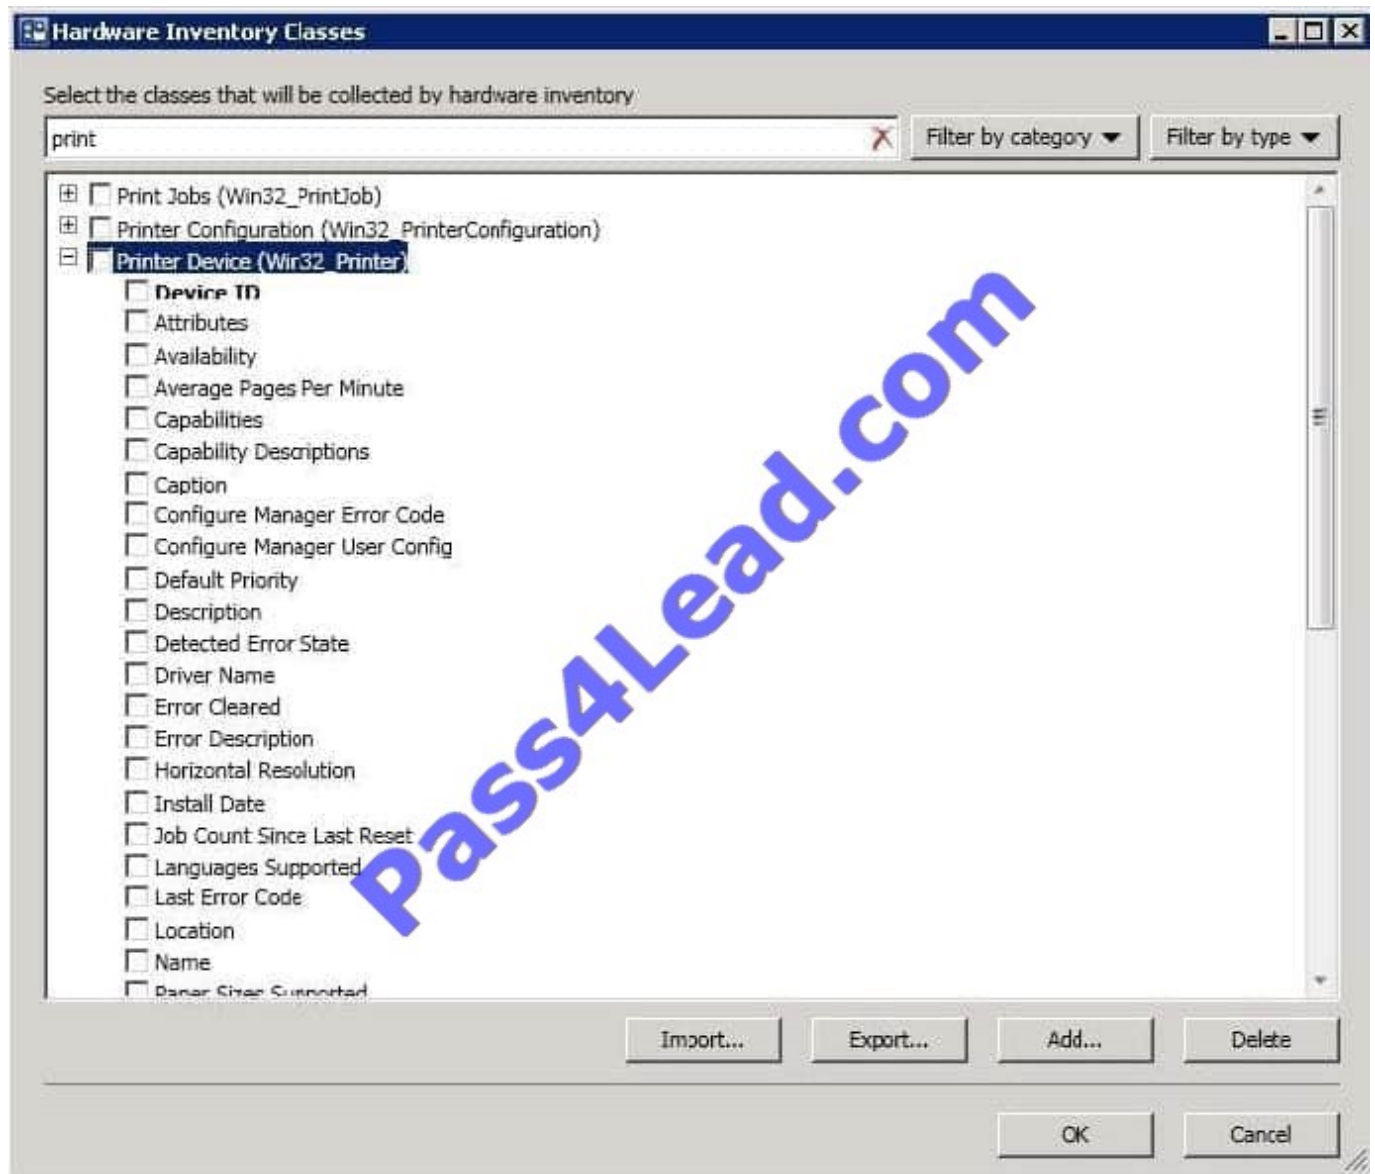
Hardware Inventory Classes

Select the classes that will be collected by hardware inventory

print

Filter by category

Filter by type

Print Jobs (Win32_PrintJob)
Printer Configuration (Win32_PrinterConfiguration)
Printer Device (Win32_Printer)
Device ID
Attributes
Availability
Average Pages Per Minute
Capabilities
Capability Descriptions
Caption
Configure Manager Error Code
Configure Manager User Config
Default Priority
Description
Detected Error State
Driver Name
Error Cleared
Error Description
Horizontal Resolution
Install Date
Job Count Since Last Reset
Languages Supported
Last Error Code
Location
Name
Paper Sizes Supported

Pass4Lead.com

Import...

Export...

Add...

Delete

OK

Cancel